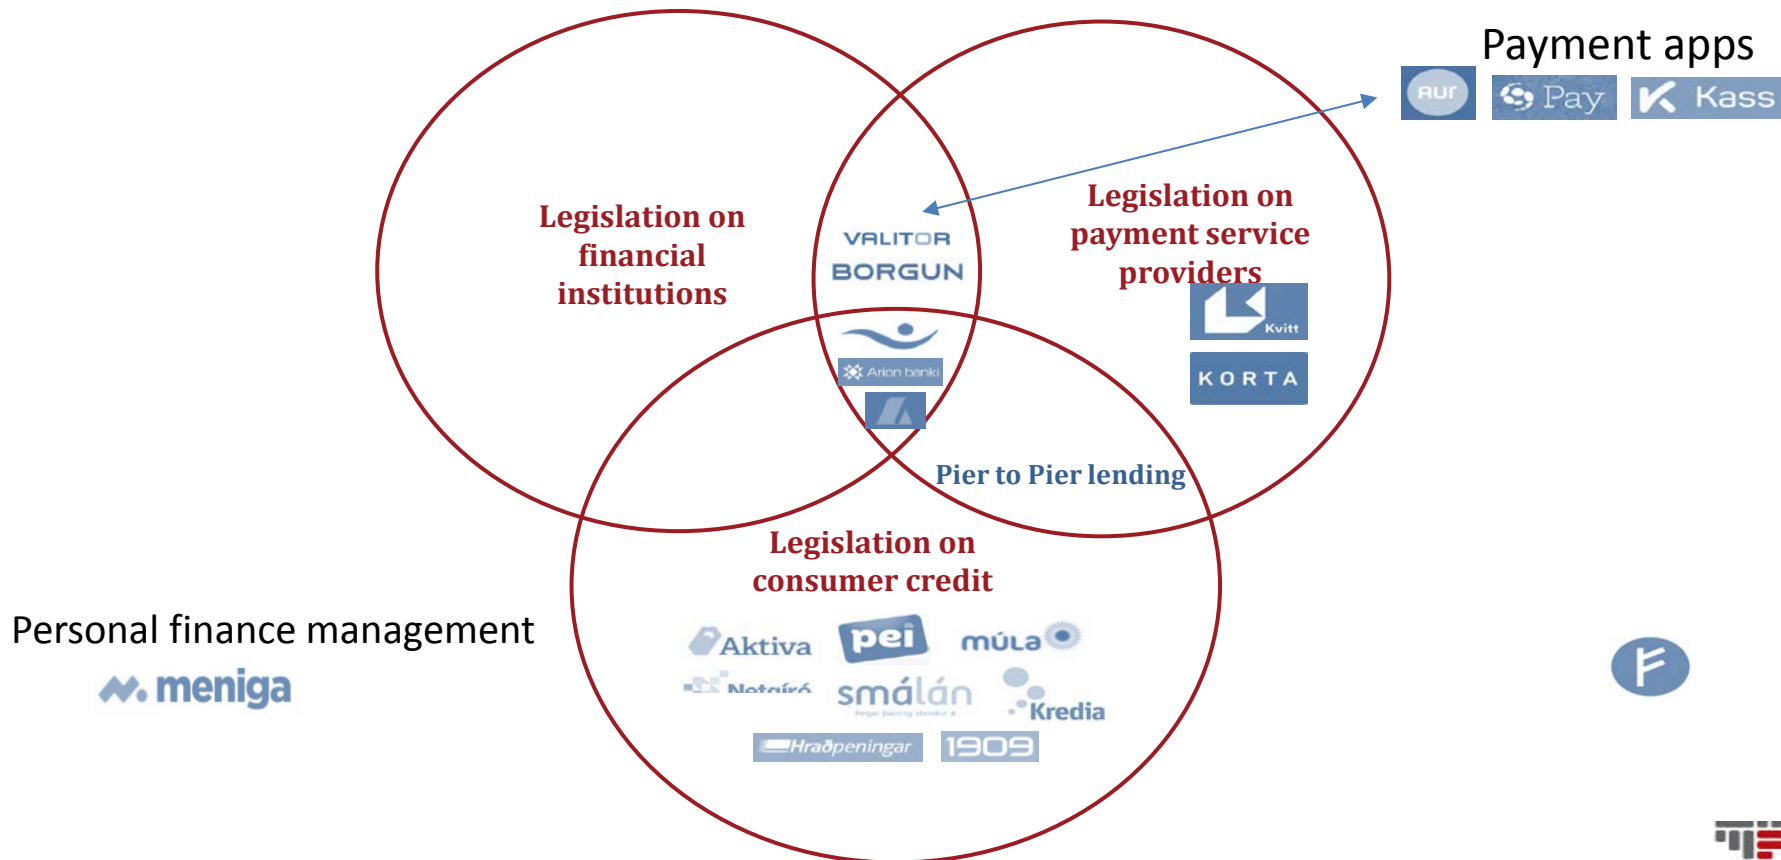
Payment apps

Aur

Pay

Kass

Legislation on financial institutions

VALITOR

BORGUN

Legislation on payment service providers

Kvitt

KORTA

Arion banki

Pier to Pier lending

Legislation on consumer credit

Personal finance management

meniga

Aktiva

pei

múla

Netgíró

smálán

Kredia

Hraðpeningar

1909